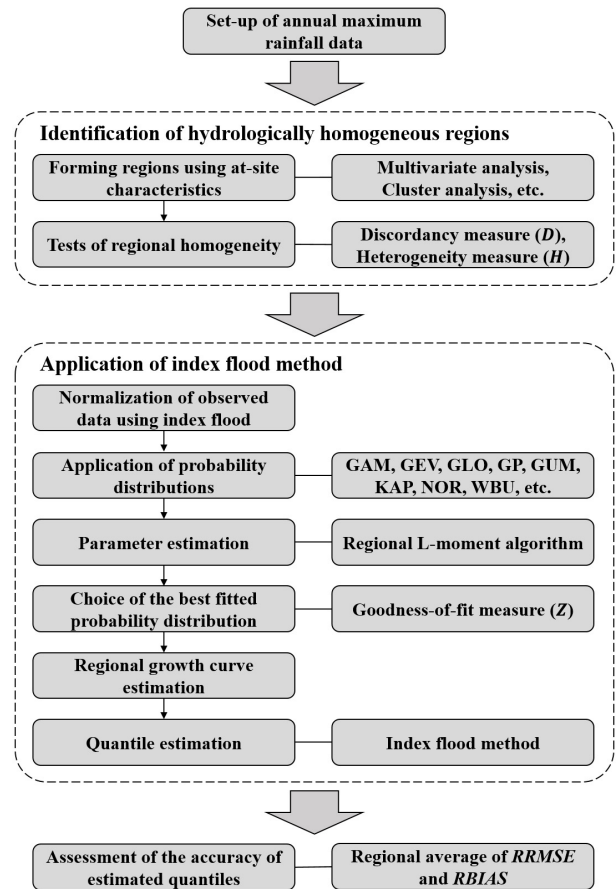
Set-up of annual maximum rainfall data

Identification of hydrologically homogeneous regions

Forming regions using at-site characteristics

Multivariate analysis, Cluster analysis, etc.

Tests of regional homogeneity

Discordancy measure (*D*), Heterogeneity measure (*H*)

Application of index flood method

Normalization of observed data using index flood

Application of probability distributions

GAM, GEV, GLO, GP, GUM, KAP, NOR, WBU, etc.

Parameter estimation

Regional L-moment algorithm

Choice of the best fitted probability distribution

Goodness-of-fit measure (*Z*)

Regional growth curve estimation

Quantile estimation

Index flood method

Assessment of the accuracy of estimated quantiles

Regional average of *RRMSE* and *RBIAS*